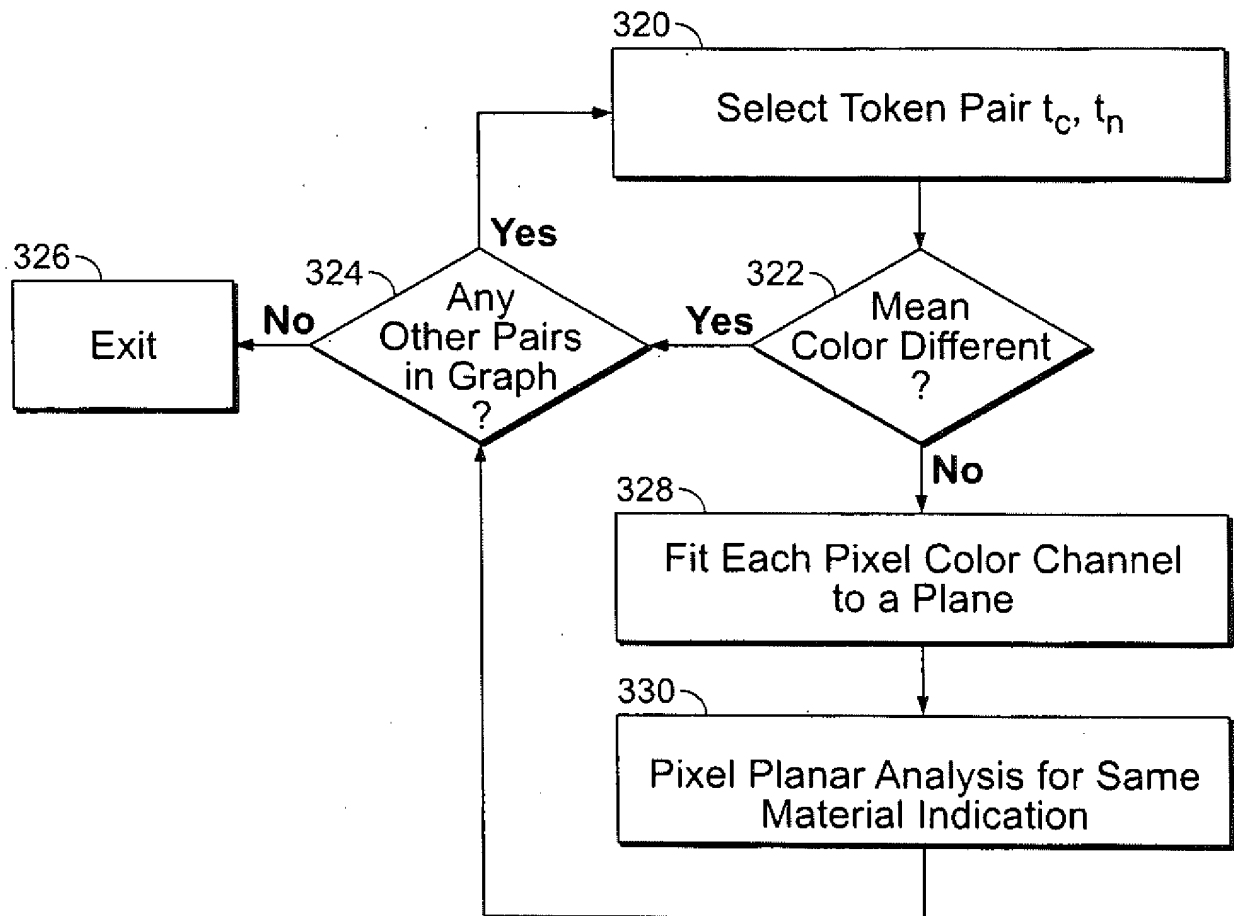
320

Select Token Pair $t_c$, $t_n$

326

Exit

No

324

Any Other Pairs in Graph ?

Yes

Yes

322

Mean Color Different ?

No

328

Fit Each Pixel Color Channel to a Plane

330

Pixel Planar Analysis for Same Material Indication